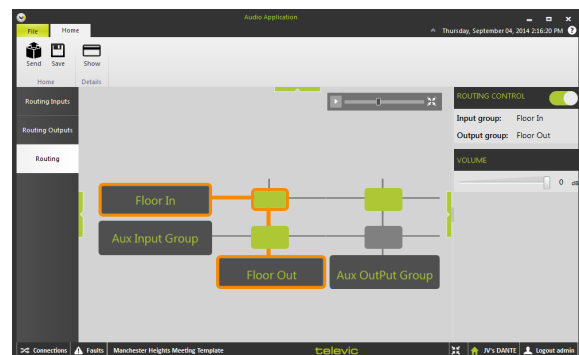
Audio Application

File Home

Thursday, September 04, 2014 2:16:20 PM

Send Save Show

Home Details

Routing Inputs

Routing Outputs

Routing

Floor In

Aux Input Group

Floor Out

Aux OutPut Group

ROUTING CONTROL

Input group: Floor In

Output group: Floor Out

VOLUME

0

Connections Faults Manchester Heights Meeting Template

televic

JV's DANTE Logout admin